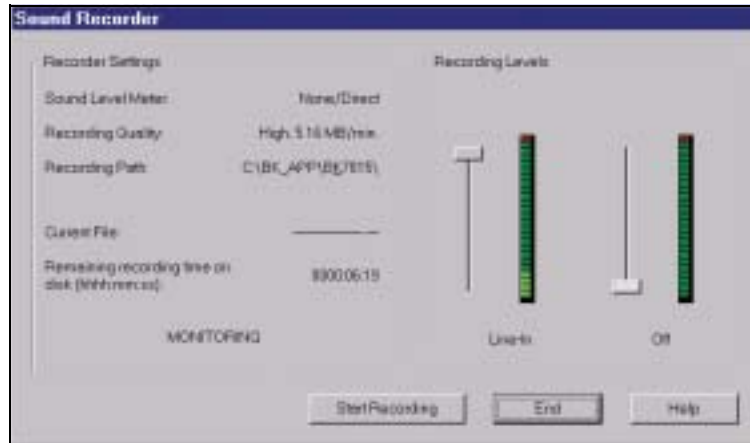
Sound Recorder

Recorder Settings

Sound Level Meter: None/Direct

Recording Quality: High, 5.16 MB/min.

Recording Path: C:\BK_APP\B[7815\

Current File: ———

Remaining recording time on disk (hhhh:mm:ss): 0000:06:19

MONITORING

Recording Levels

Line-In

Off

Start Recording

End

Help